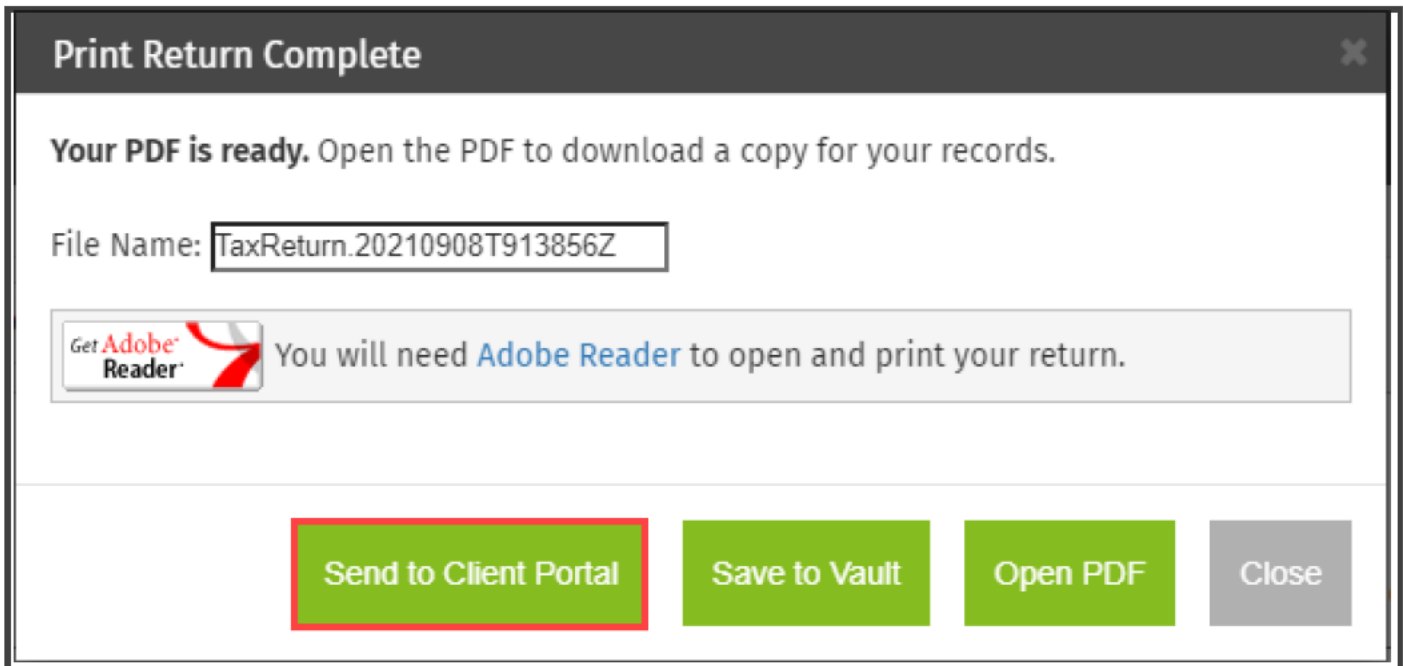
Print Return Complete

**Your PDF is ready.** Open the PDF to download a copy for your records.

File Name: TaxReturn.20210908T913856Z

Get Adobe Reader

You will need Adobe Reader to open and print your return.

Send to Client Portal

Save to Vault

Open PDF

Close